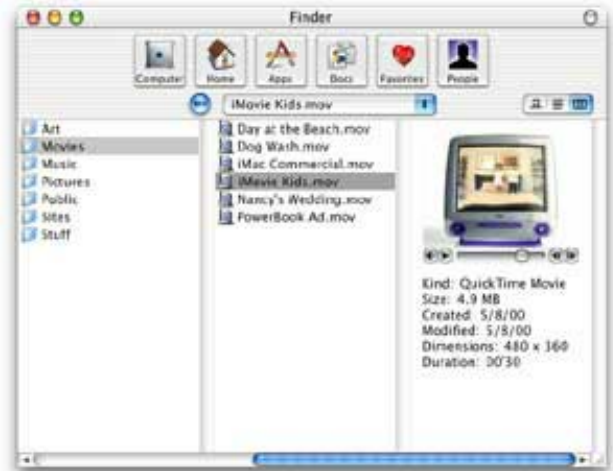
Finder

Computer
Home
Apps
Docs
Favorites
People

iMovie Kids.mov

Art
Movies
Music
Pictures
Public
Sites
Stuff

Day at the Beach.mov
Dog Wash.mov
iMac Commercial.mov
iMovie Kids.mov
Nancy's Wedding.mov
PowerBook Ad.mov

Kind: QuickTime Movie
Size: 4.9 MB
Created: 5/8/00
Modified: 5/8/00
Dimensions: 480 x 360
Duration: 30'30